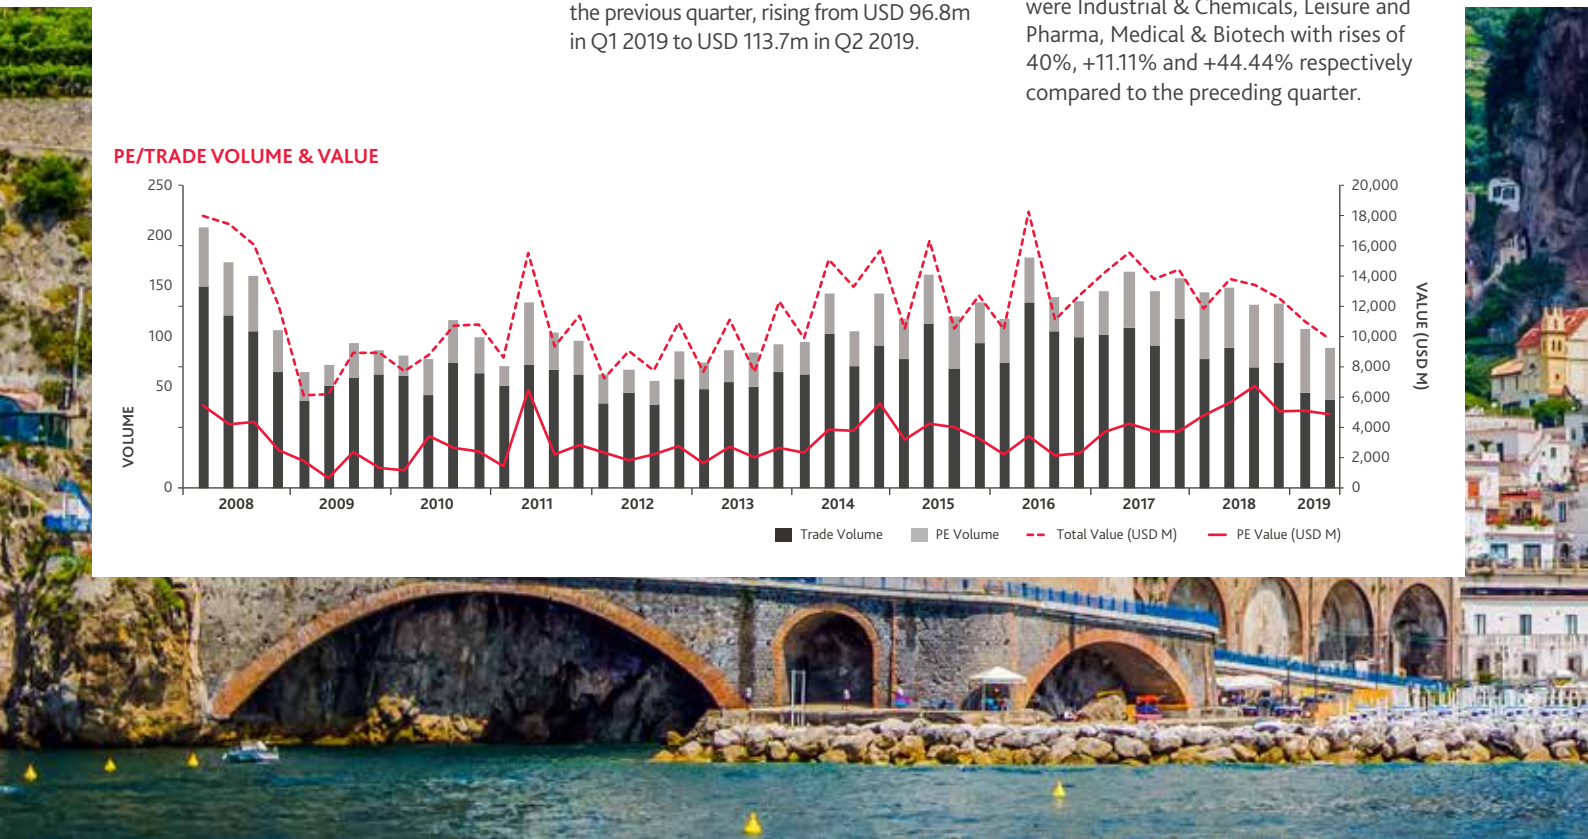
the previous quarter, rising from USD 96.8m in Q1 2019 to USD 113.7m in Q2 2019.

were Industrial & Chemicals, Leisure and Pharma, Medical & Biotech with rises of 40%, +11.11% and +44.44% respectively compared to the preceding quarter.

PE/TRADE VOLUME & VALUE

250
200
150
100
50
0

VOLUME

20,000
18,000
16,000
14,000
12,000
10,000
8,000
6,000
4,000
2,000
0

VALUE (USD M)

2008 2009 2010 2011 2012 2013 2014 2015 2016 2017 2018 2019

Trade Volume PE Volume Total Value (USD M) PE Value (USD M)